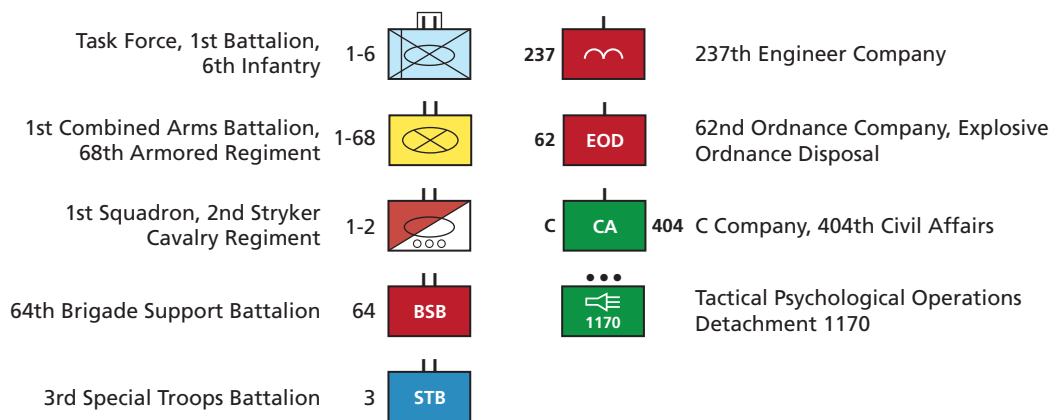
Task Force, 1st Battalion, 6th Infantry

1-6

237

237th Engineer Company

1st Combined Arms Battalion, 68th Armored Regiment

1-68

62

EOD

62nd Ordnance Company, Explosive Ordnance Disposal

1st Squadron, 2nd Stryker Cavalry Regiment

1-2

C

CA

404

C Company, 404th Civil Affairs

64th Brigade Support Battalion

64

BSB

1170

Tactical Psychological Operations Detachment 1170

3rd Special Troops Battalion

3

STB